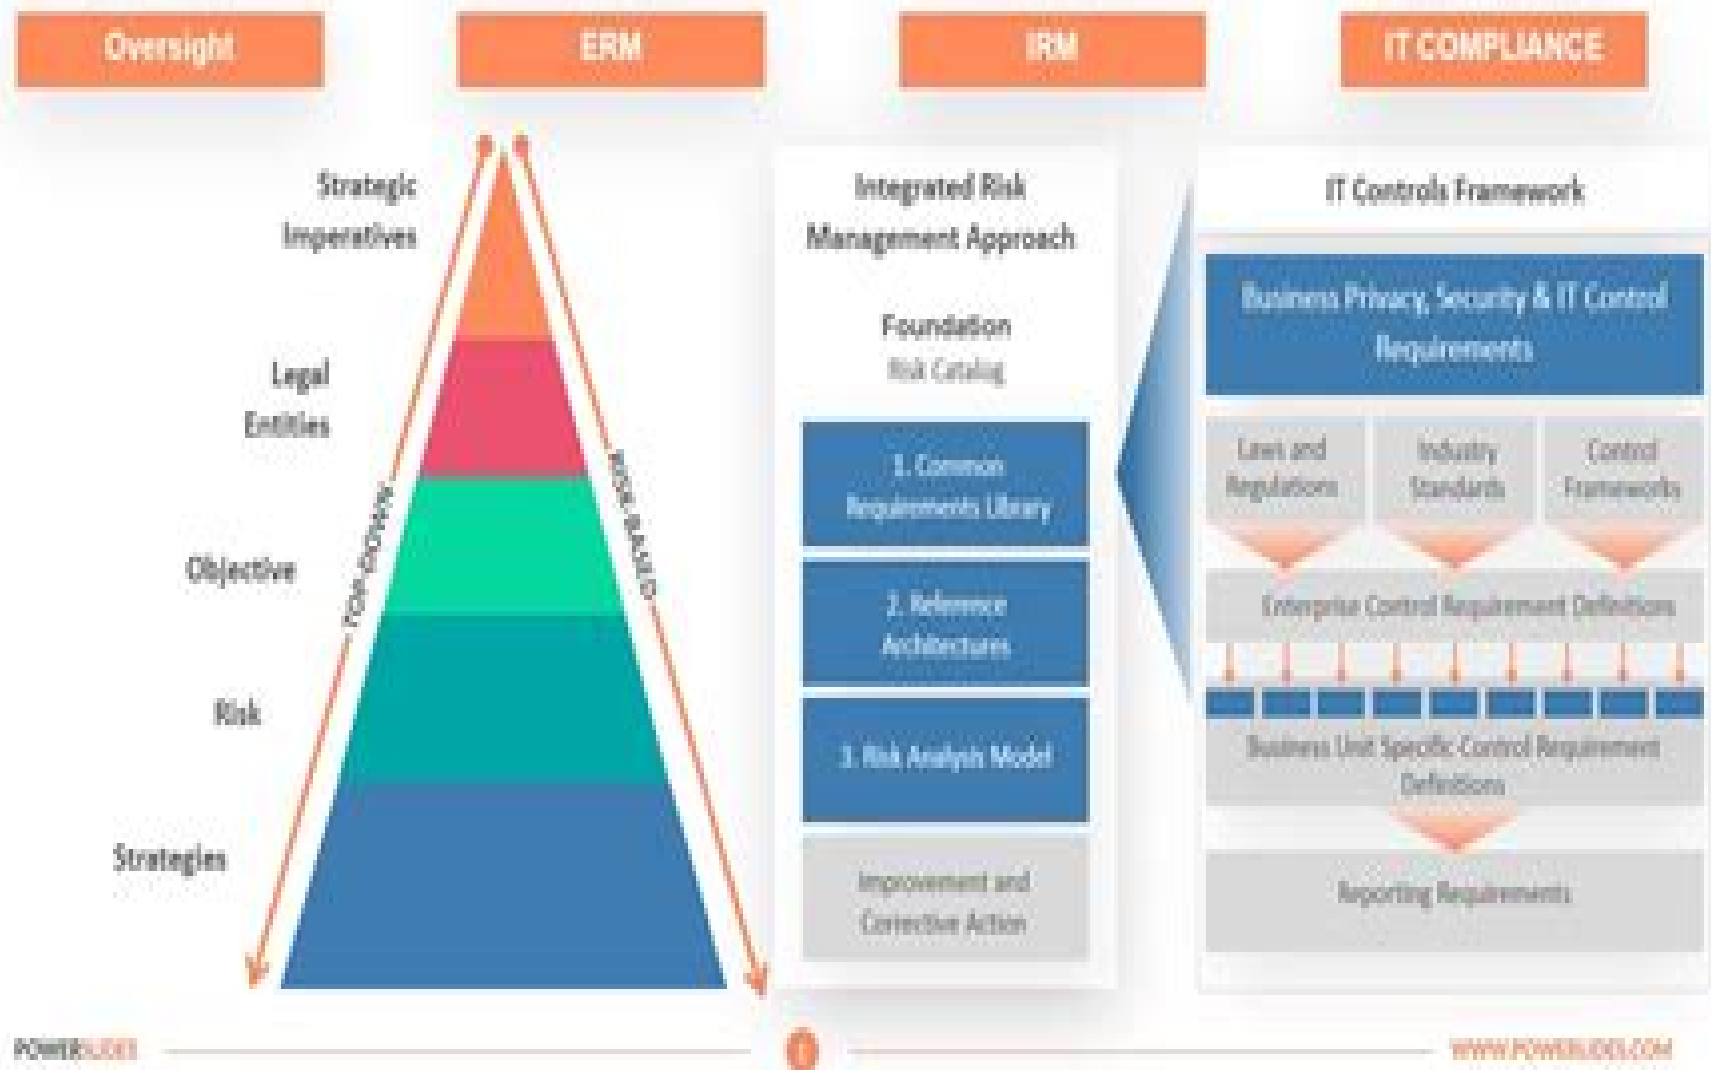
Oversight

ERM

IRM

IT COMPLIANCE

Strategic Imperatives

Legal Entities

Objective

Risk

Strategies

TOP-DOWN

RISK-BASED

Integrated Risk Management Approach

Foundation
Risk Catalog

1. Common Requirements Library

2. Reference Architectures

3. Risk Analysis Model

Improvement and Corrective Action

IT Controls Framework

Business Privacy, Security & IT Control Requirements

Laws and Regulations

Industry Standards

Control Frameworks

Enterprise Control Requirement Definitions

Business Unit Specific Control Requirement Definitions

Reporting Requirements

POWERSLIDES

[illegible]

WWW.POWERSLIDES.COM